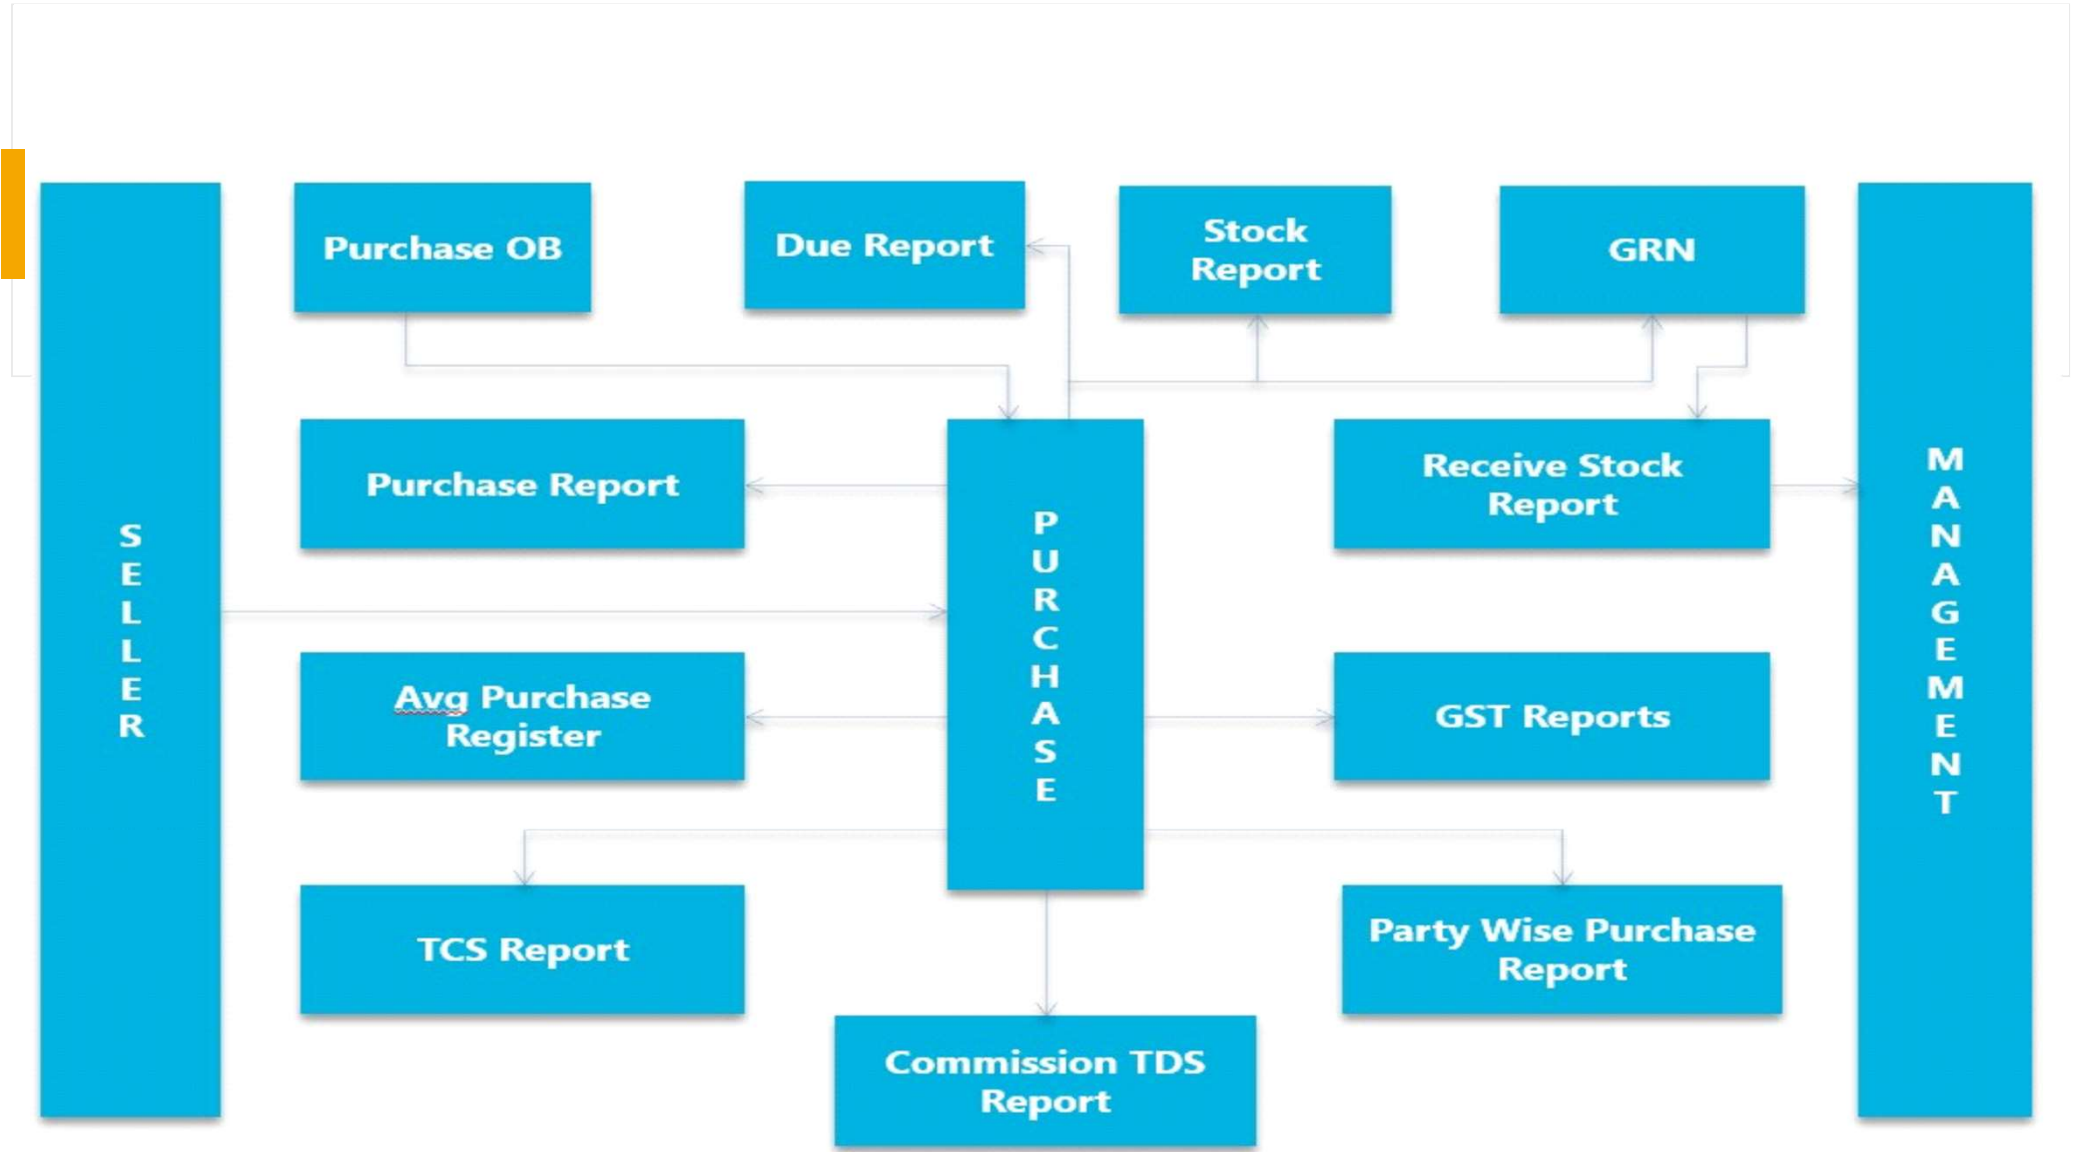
SELLER

Purchase OB

Due Report

Stock Report

GRN

MANAGEMENT

Purchase Report

PURCHASE

Receive Stock Report

Avg Purchase Register

GST Reports

TCS Report

Party Wise Purchase Report

Commission TDS Report